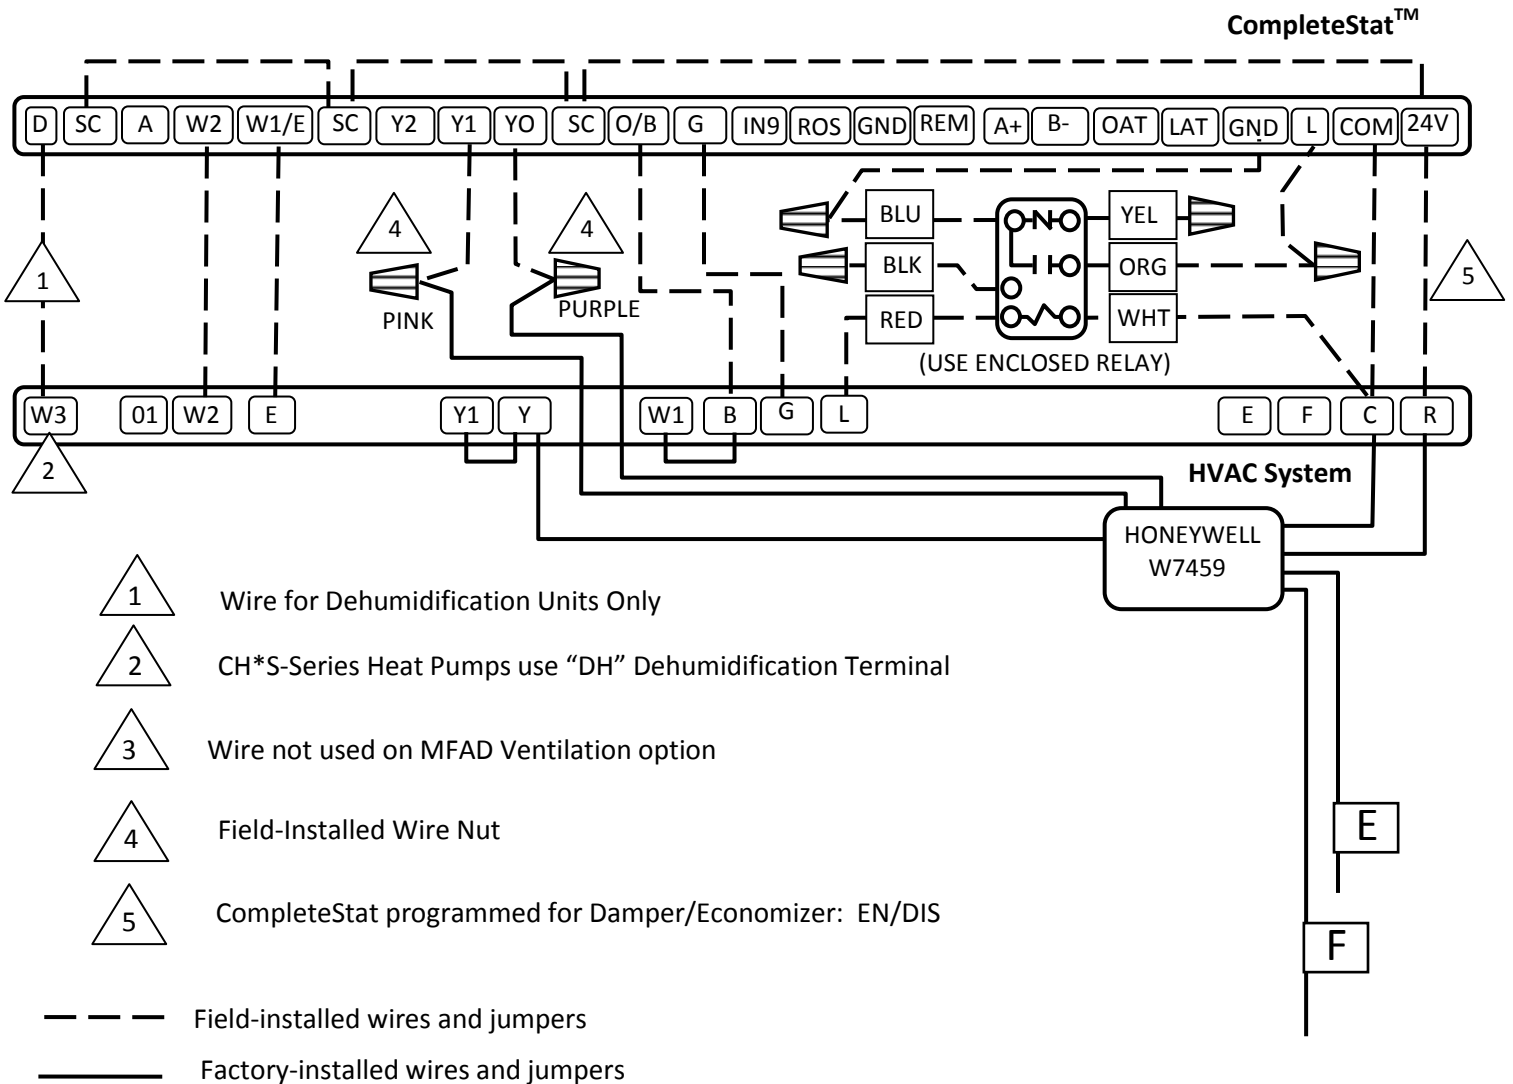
CompleteStat$^{TM}$

D SC A W2 W1/E SC Y2 Y1 YO SC O/B G IN9 ROS GND REM A+ B- OAT LAT GND L COM 24V

1

4

4

PINK

PURPLE

BLU

BLK

RED

YEL

ORG

WHT

5

(USE ENCLOSED RELAY)

W3 01 W2 E Y1 Y W1 B G L E F C R

2

HVAC System

HONEYWELL W7459

E

F

1 Wire for Dehumidification Units Only

2 CH*S-Series Heat Pumps use "DH" Dehumidification Terminal

3 Wire not used on MFAD Ventilation option

4 Field-Installed Wire Nut

5 CompleteStat programmed for Damper/Economizer: EN/DIS

Field-installed wires and jumpers

Factory-installed wires and jumpers